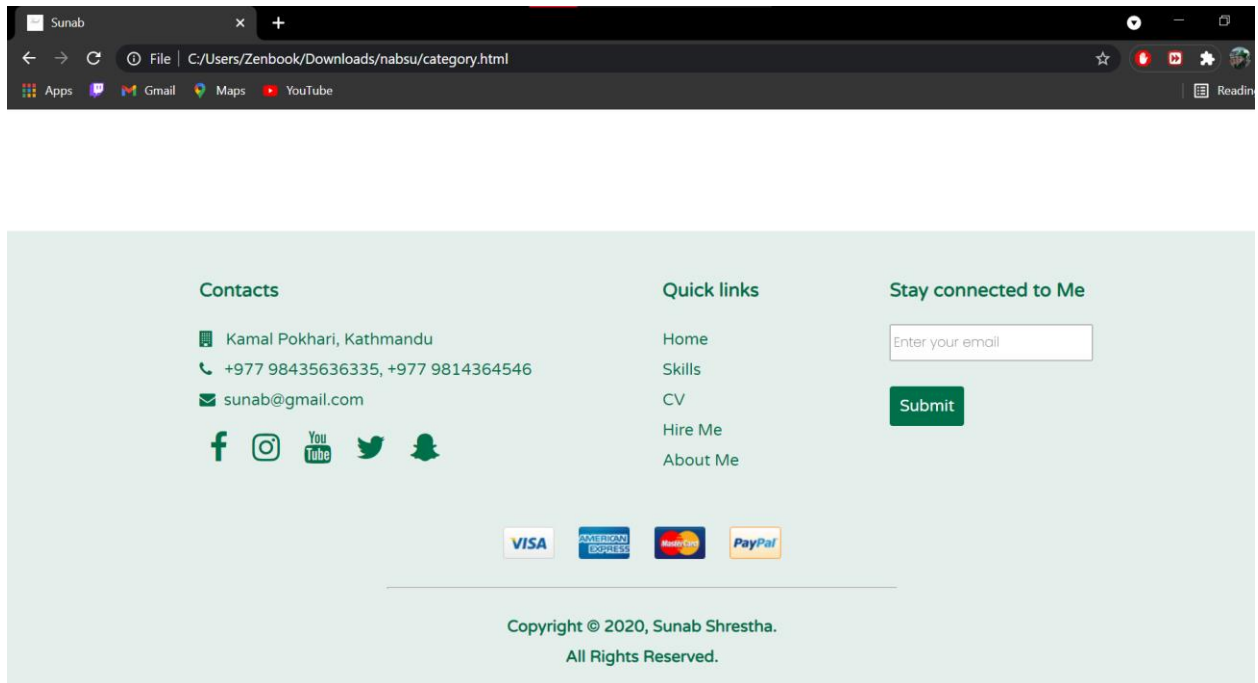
Sunab

File | C:/Users/Zenbook/Downloads/nabsu/category.html

Apps Gmail Maps YouTube

Readin

Contacts

Kamal Pokhari, Kathmandu

+977 98435636335, +977 9814364546

sunab@gmail.com

You Tube

Quick links

Home

Skills

CV

Hire Me

About Me

Stay connected to Me

Enter your email

Submit

VISA AMERICAN EXPRESS MasterCard PayPal

Copyright © 2020, Sunab Shrestha.

All Rights Reserved.